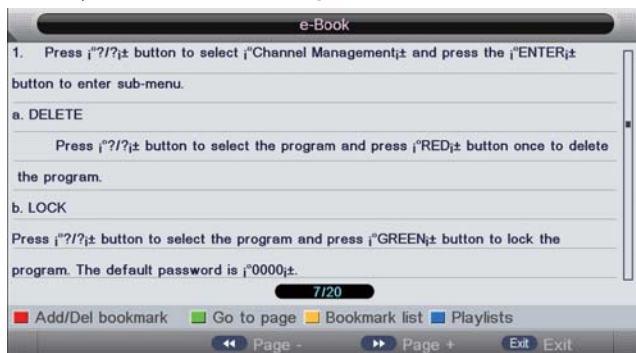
e-Book

1. Press ¡°?/?¡± button to select ¡°Channel Management¡± and press the ¡°ENTER¡± button to enter sub-menu.

a. DELETE

Press ¡°?/?¡± button to select the program and press ¡°RED¡± button once to delete the program.

b. LOCK

Press ¡°?/?¡± button to select the program and press ¡°GREEN¡± button to lock the program. The default password is ¡°0000¡±.

7/20

Add/Del bookmark Go to page Bookmark list Playlists

Page - Page + Exit Exit